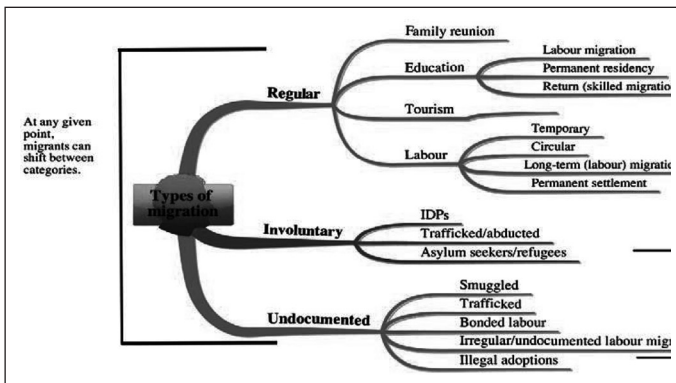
At any given point, migrants can shift between categories.

Types of migration

Regular

Family reunion

Education

Labour migration

Permanent residency

Return (skilled migratio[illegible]

Tourism

Labour

Temporary

Circular

Long-term (labour) migratio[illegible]

Permanent settlement

Involuntary

IDPs

Trafficked/abducted

Asylum seekers/refugees

Undocumented

Smuggled

Trafficked

Bonded labour

Irregular/undocumented labour mig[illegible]

Illegal adoptions